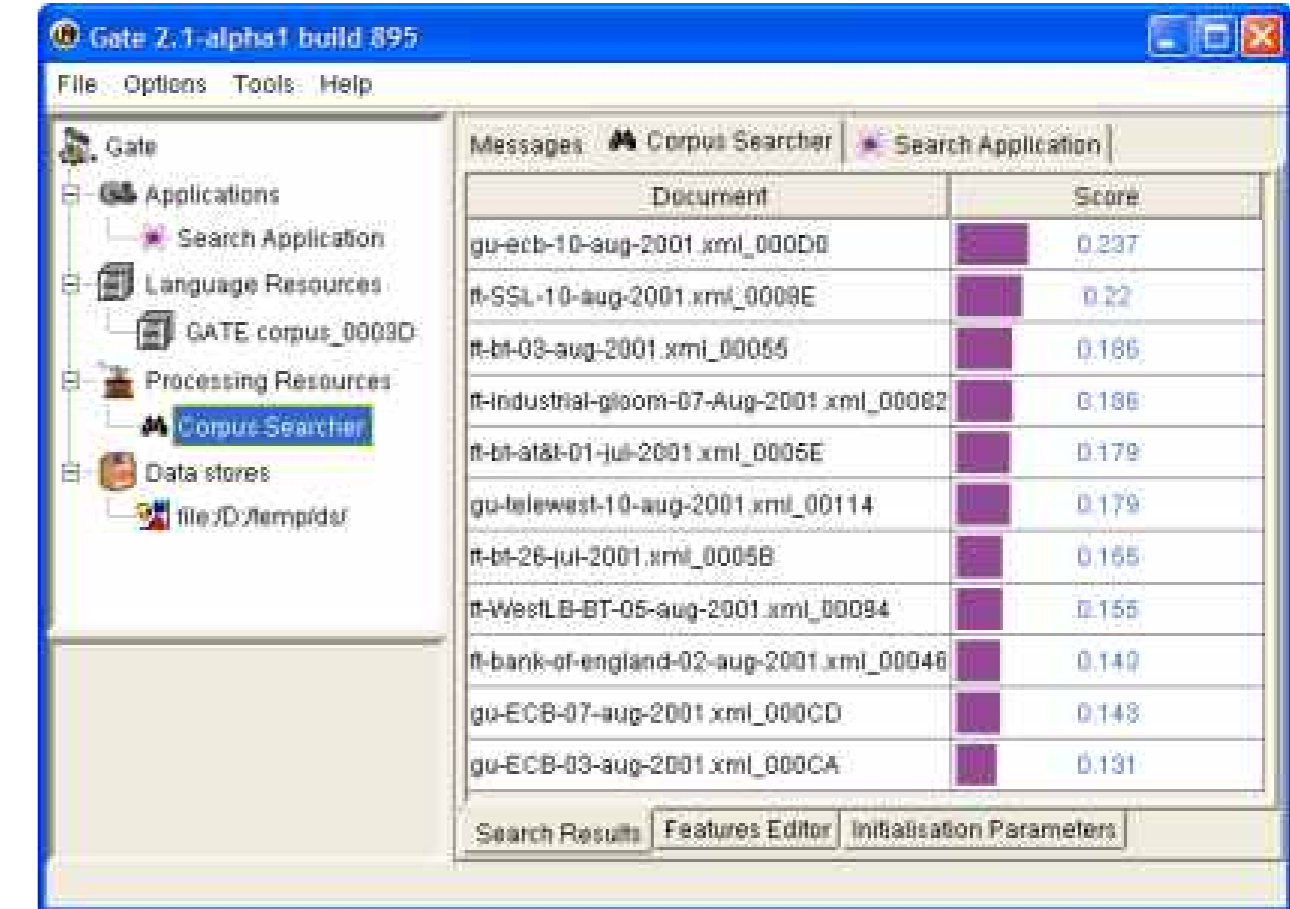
Gate 2.1-alpha1 build 895

File Options Tools Help

Gate
Applications
Search Application
Language Resources
GATE corpus_0003D
Processing Resources
Corpus Searcher
Data stores
file:/D:/temp/ds/

Messages | Corpus Searcher | Search Application

| Document | Score |
|---|---|
| gu-ecb-10-aug-2001.xml_000D0 | 0.237 |
| ft-SSL-10-aug-2001.xml_0008E | 0.22 |
| ft-bt-03-aug-2001.xml_00055 | 0.186 |
| ft-industrial-gloom-07-Aug-2001.xml_00082 | 0.186 |
| ft-bt-at&t-01-jul-2001.xml_0005E | 0.179 |
| gu-telewest-10-aug-2001.xml_00114 | 0.179 |
| ft-bt-26-jul-2001.xml_0005B | 0.155 |
| ft-WestLB-BT-05-aug-2001.xml_00094 | 0.155 |
| ft-bank-of-england-02-aug-2001.xml_00046 | 0.149 |
| gu-ECB-07-aug-2001.xml_000CD | 0.143 |
| gu-ECB-03-aug-2001.xml_000CA | 0.131 |

Search Results | Features Editor | Initialisation Parameters